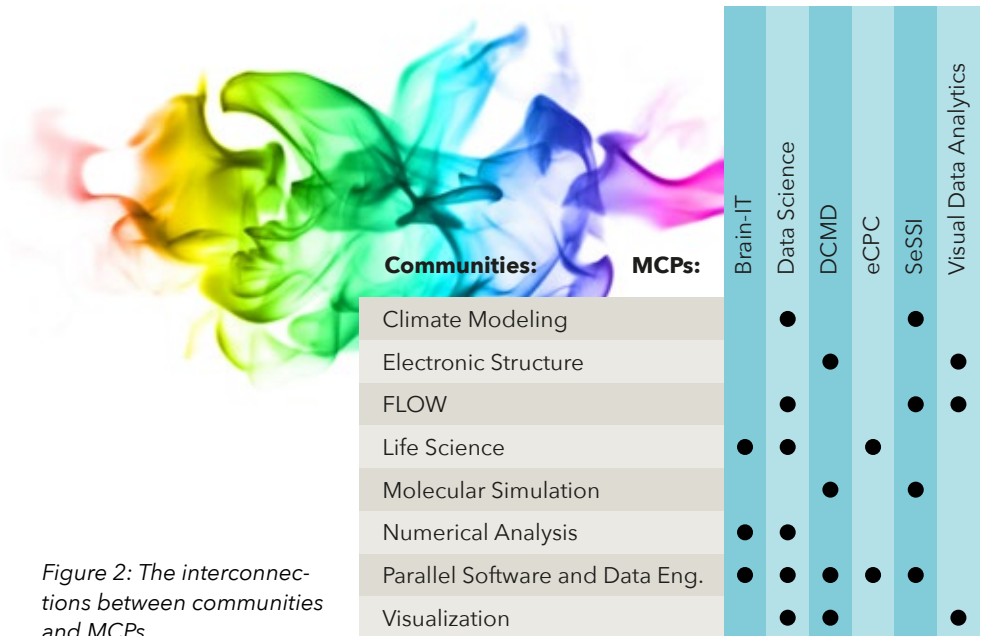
| Communities: MCPs: | Brain-IT | Data Science | DCMD | eCPC | SeSSI | Visual Data Analytics |
|---|---|---|---|---|---|---|
| Climate Modeling | | ● | | | ● | |
| Electronic Structure | | | ● | | | ● |
| FLOW | | ● | | | ● | ● |
| Life Science | ● | ● | | ● | | |
| Molecular Simulation | | | ● | | ● | |
| Numerical Analysis | ● | ● | | | | |
| Parallel Software and Data Eng. | ● | ● | ● | ● | ● | |
| Visualization | | ● | ● | | | ● |

Figure 2: The interconnections between communities and MCPs